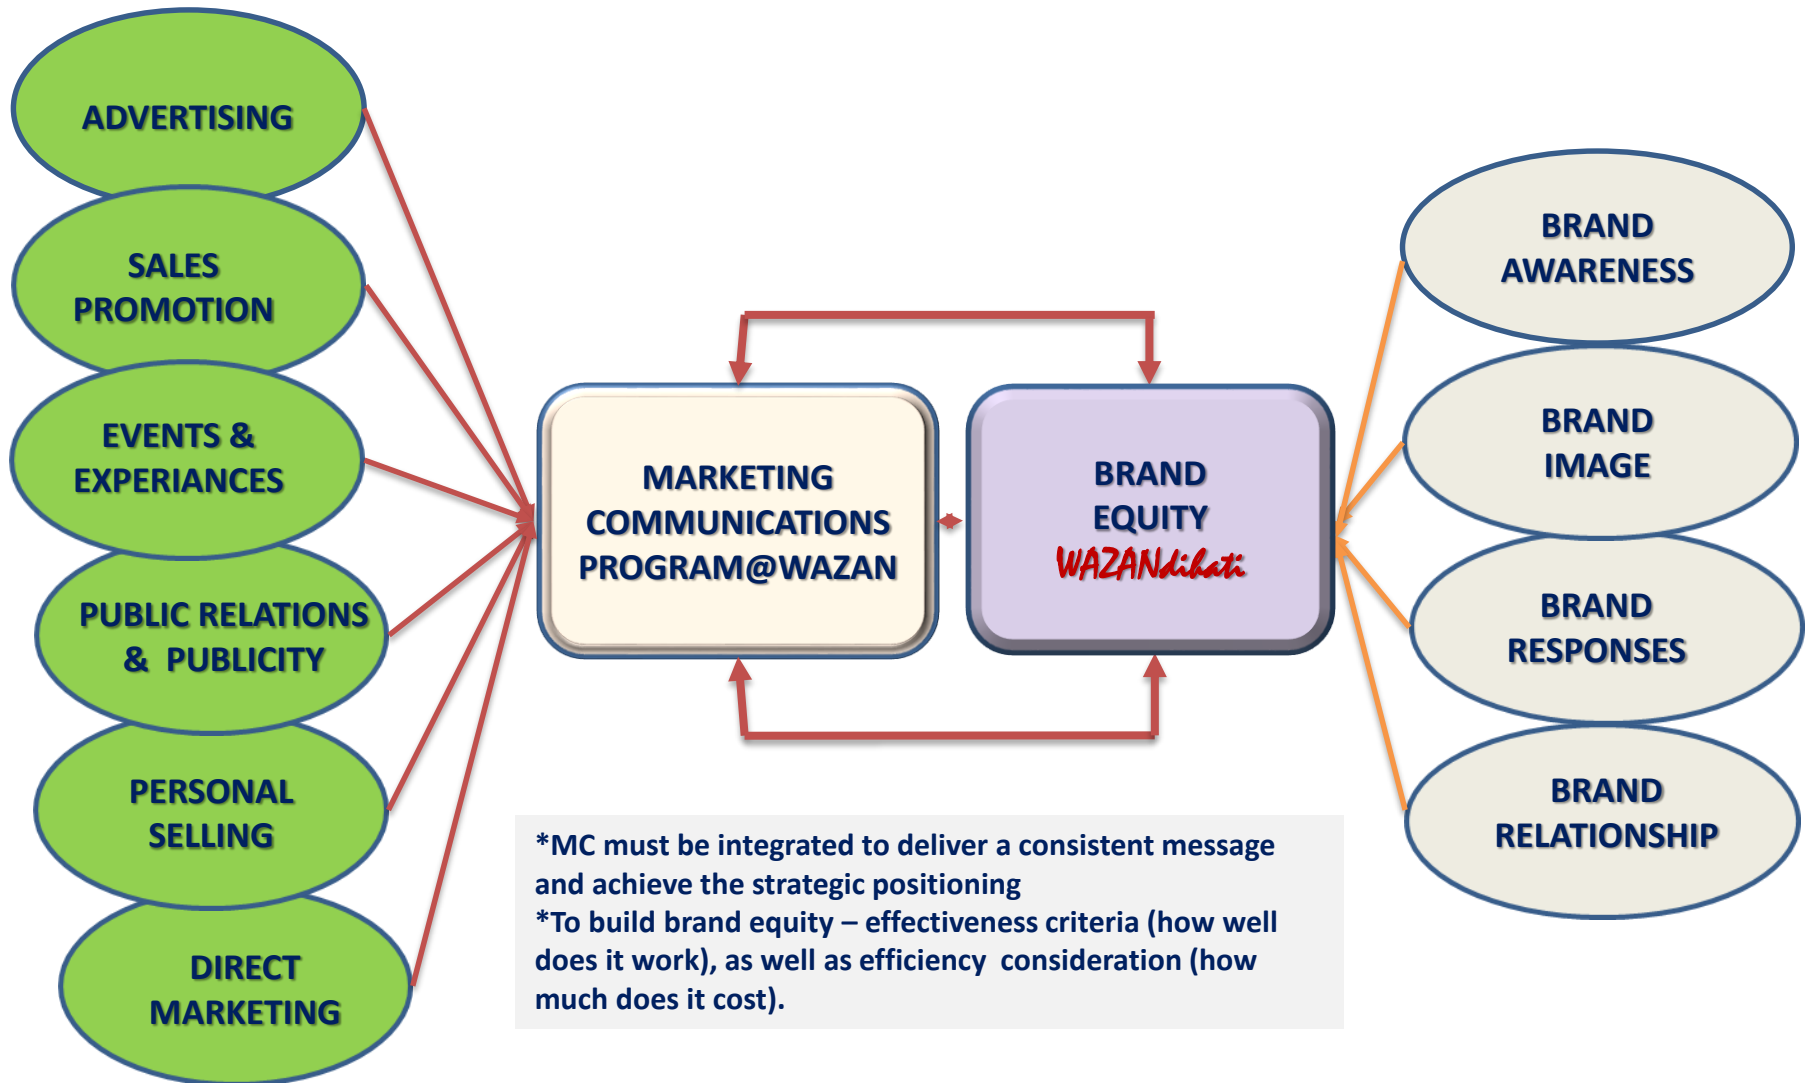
ADVERTISING

SALES PROMOTION

EVENTS & EXPERIANCES

PUBLIC RELATIONS & PUBLICITY

PERSONAL SELLING

DIRECT MARKETING

MARKETING COMMUNICATIONS PROGRAM@WAZAN

BRAND EQUITY

WAZANdihati

BRAND AWARENESS

BRAND IMAGE

BRAND RESPONSES

BRAND RELATIONSHIP

*MC must be integrated to deliver a consistent message and achieve the strategic positioning
*To build brand equity – effectiveness criteria (how well does it work), as well as efficiency consideration (how much does it cost).